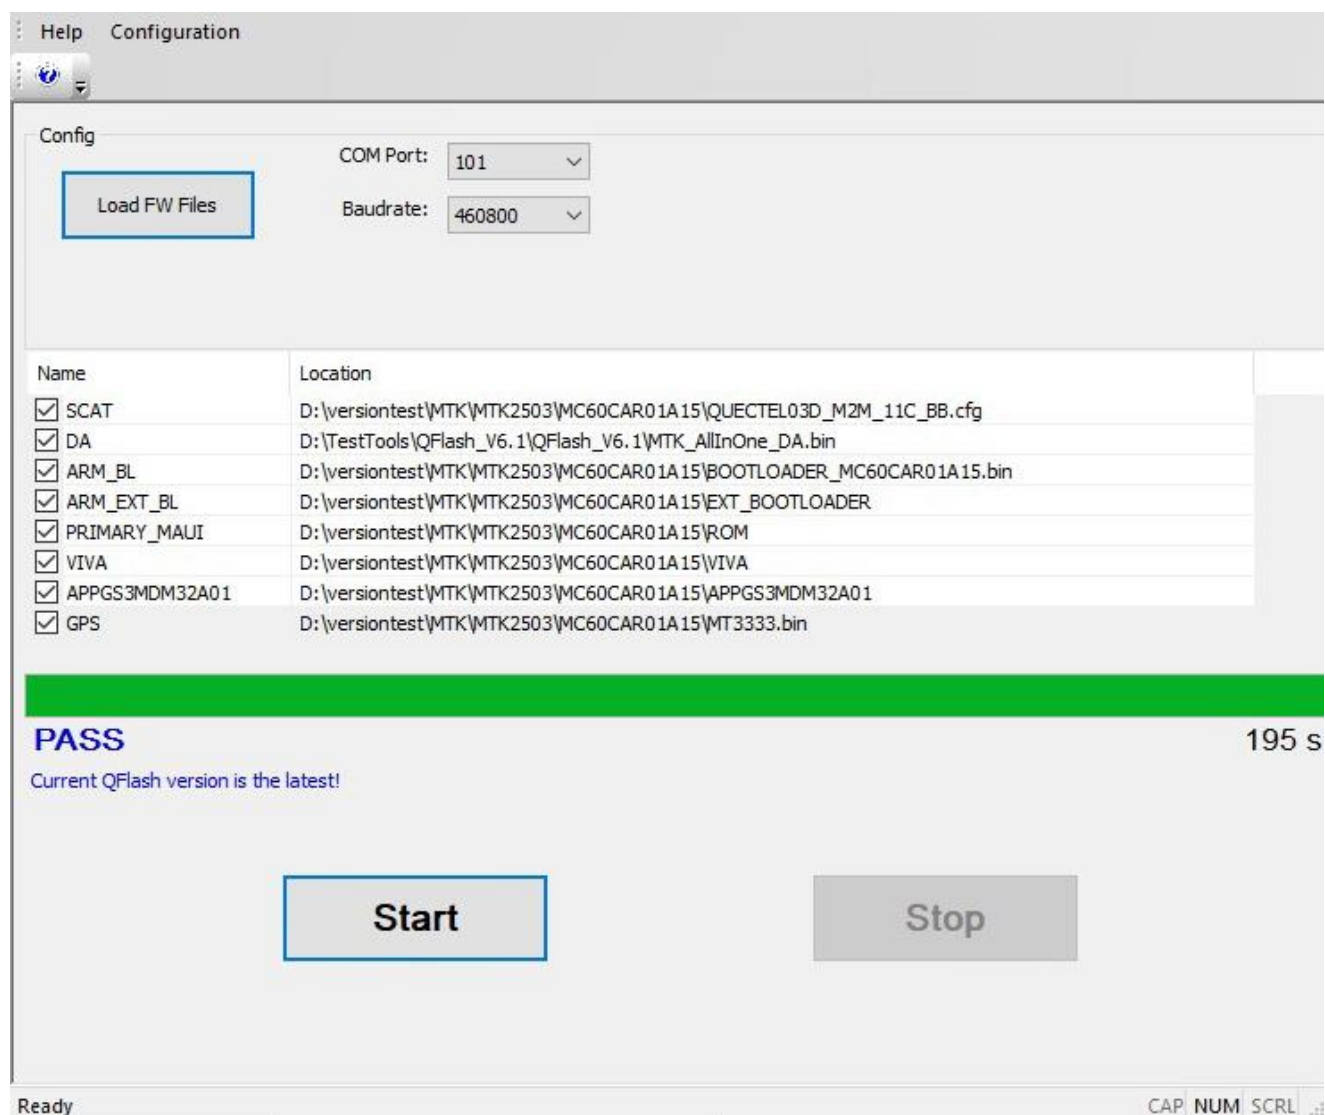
Help Configuration

Config

Load FW Files

COM Port: 101

Baudrate: 460800

| Name | Location |
|---|---|
| ☑ SCAT | D:\versiontest\MTK\MTK2503\MC60CAR01A15\QUECTEL03D_M2M_11C_BB.cfg |
| ☑ DA | D:\TestTools\QFlash_V6.1\QFlash_V6.1\MTK_AllInOne_DA.bin |
| ☑ ARM_BL | D:\versiontest\MTK\MTK2503\MC60CAR01A15\BOOTLOADER_MC60CAR01A15.bin |
| ☑ ARM_EXT_BL | D:\versiontest\MTK\MTK2503\MC60CAR01A15\EXT_BOOTLOADER |
| ☑ PRIMARY_MAUI | D:\versiontest\MTK\MTK2503\MC60CAR01A15\ROM |
| ☑ VIVA | D:\versiontest\MTK\MTK2503\MC60CAR01A15\VIVA |
| ☑ APPGS3MDM32A01 | D:\versiontest\MTK\MTK2503\MC60CAR01A15\APPGS3MDM32A01 |
| ☑ GPS | D:\versiontest\MTK\MTK2503\MC60CAR01A15\MT3333.bin |

PASS

195 s

Current QFlash version is the latest!

Start

Stop

Ready

CAP NUM SCRL